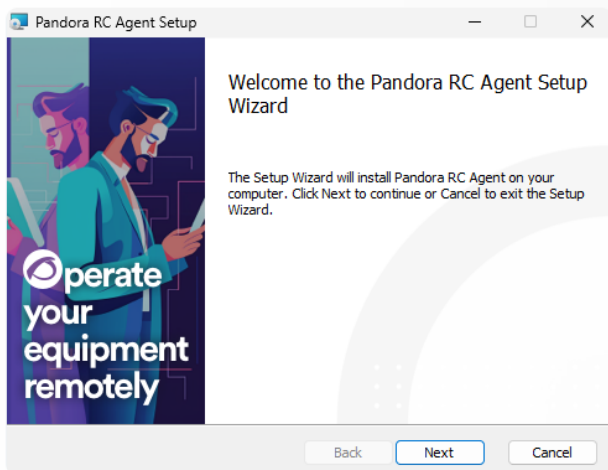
Pandora RC Agent Setup

Operate your equipment remotely

Welcome to the Pandora RC Agent Setup Wizard

The Setup Wizard will install Pandora RC Agent on your computer. Click Next to continue or Cancel to exit the Setup Wizard.

Back
Next
Cancel